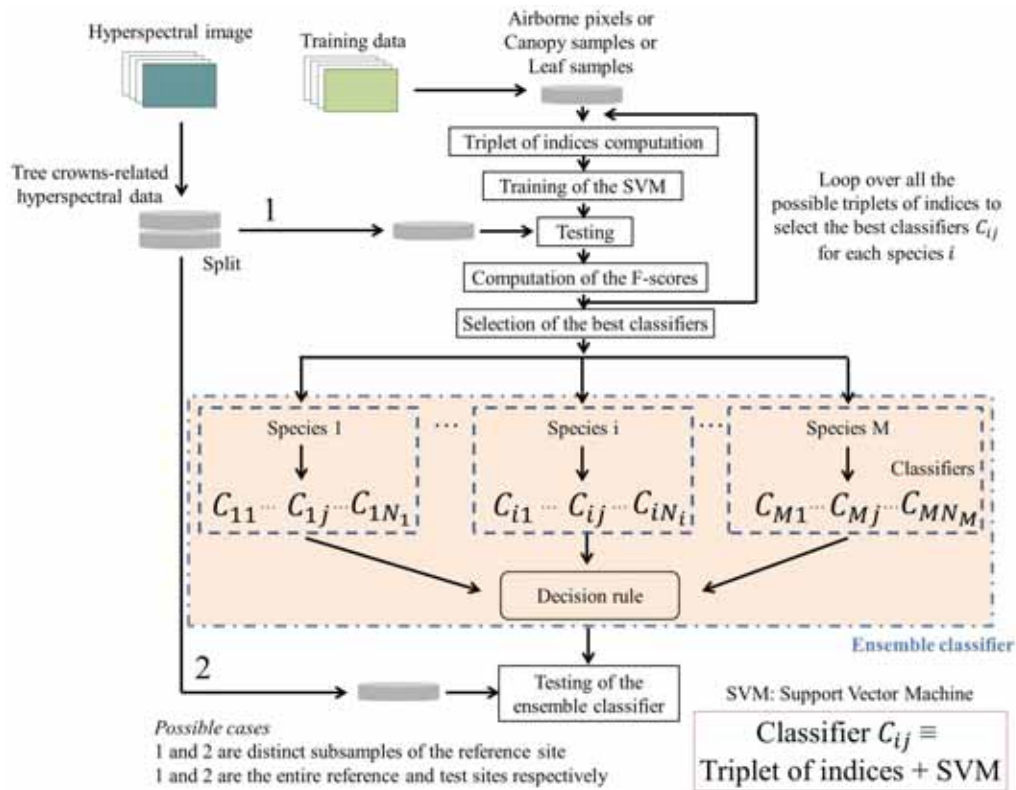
Hyperspectral image

Training data

Airborne pixels or Canopy samples or Leaf samples

Triplet of indices computation

Training of the SVM

Tree crowns-related hyperspectral data

1

Split

Testing

Loop over all the possible triplets of indices to select the best classifiers $C_{ij}$ for each species $i$

Computation of the F-scores

Selection of the best classifiers

Species 1

$C_{11} \cdots C_{1j} \cdots C_{1N_1}$

...

Species i

$C_{i1} \cdots C_{ij} \cdots C_{iN_i}$

...

Species M

Classifiers

$C_{M1} \cdots C_{Mj} \cdots C_{MN_M}$

Decision rule

Ensemble classifier

2

Testing of the ensemble classifier

SVM: Support Vector Machine

*Possible cases*
1 and 2 are distinct subsamples of the reference site
1 and 2 are the entire reference and test sites respectively

Classifier $C_{ij} \equiv$
Triplet of indices + SVM